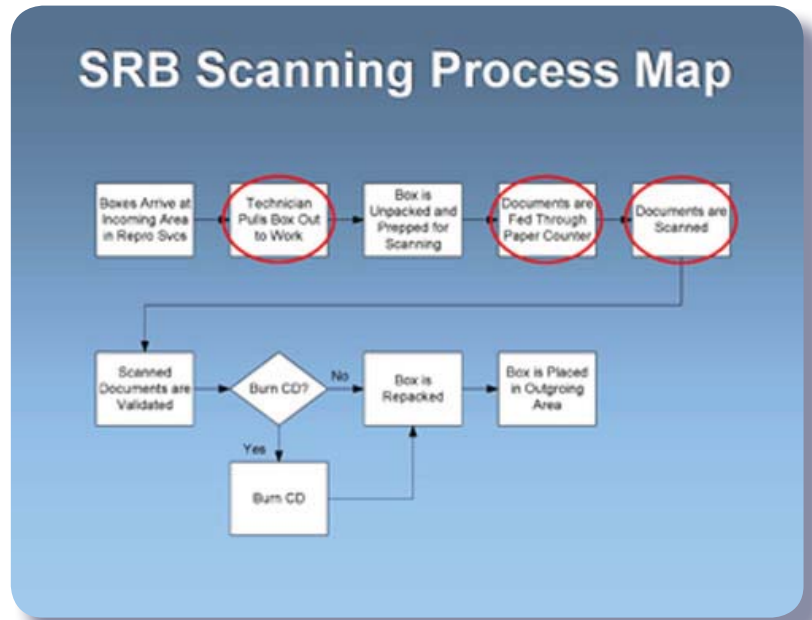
SRB Scanning Process Map

Boxes Arrive at Incoming Area in Repro Svcs

Technician Pulls Box Out to Work

Box is Unpacked and Prepped for Scanning

Documents are Fed Through Paper Counter

Documents are Scanned

Scanned Documents are Validated

Burn CD?

No

Yes

Box is Repacked

Box is Placed in Outgoing Area

Burn CD